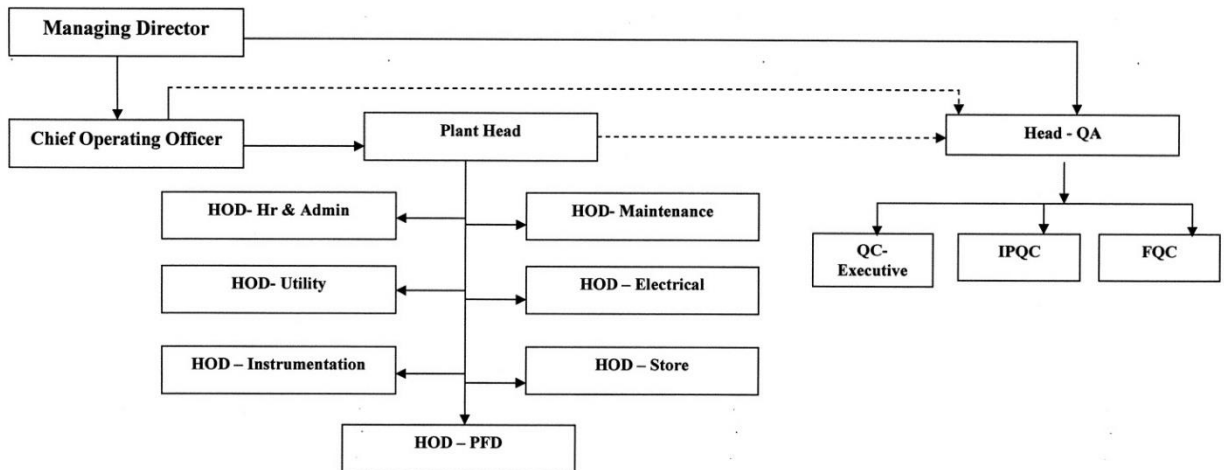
Managing Director

Chief Operating Officer

Plant Head

Head - QA

HOD- Hr & Admin

HOD- Maintenance

QC-Executive

IPQC

FQC

HOD- Utility

HOD – Electrical

HOD – Instrumentation

HOD – Store

HOD – PFD